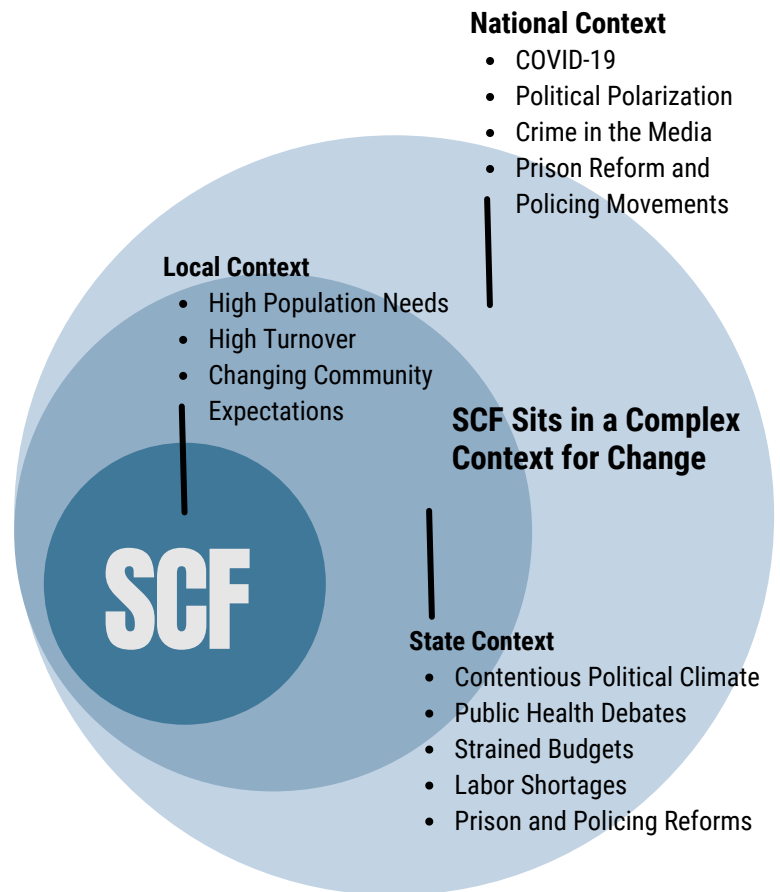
National Context
- COVID-19
- Political Polarization
- Crime in the Media
- Prison Reform and Policing Movements

Local Context
- High Population Needs
- High Turnover
- Changing Community Expectations

SCF Sits in a Complex Context for Change

SCF

State Context
- Contentious Political Climate
- Public Health Debates
- Strained Budgets
- Labor Shortages
- Prison and Policing Reforms